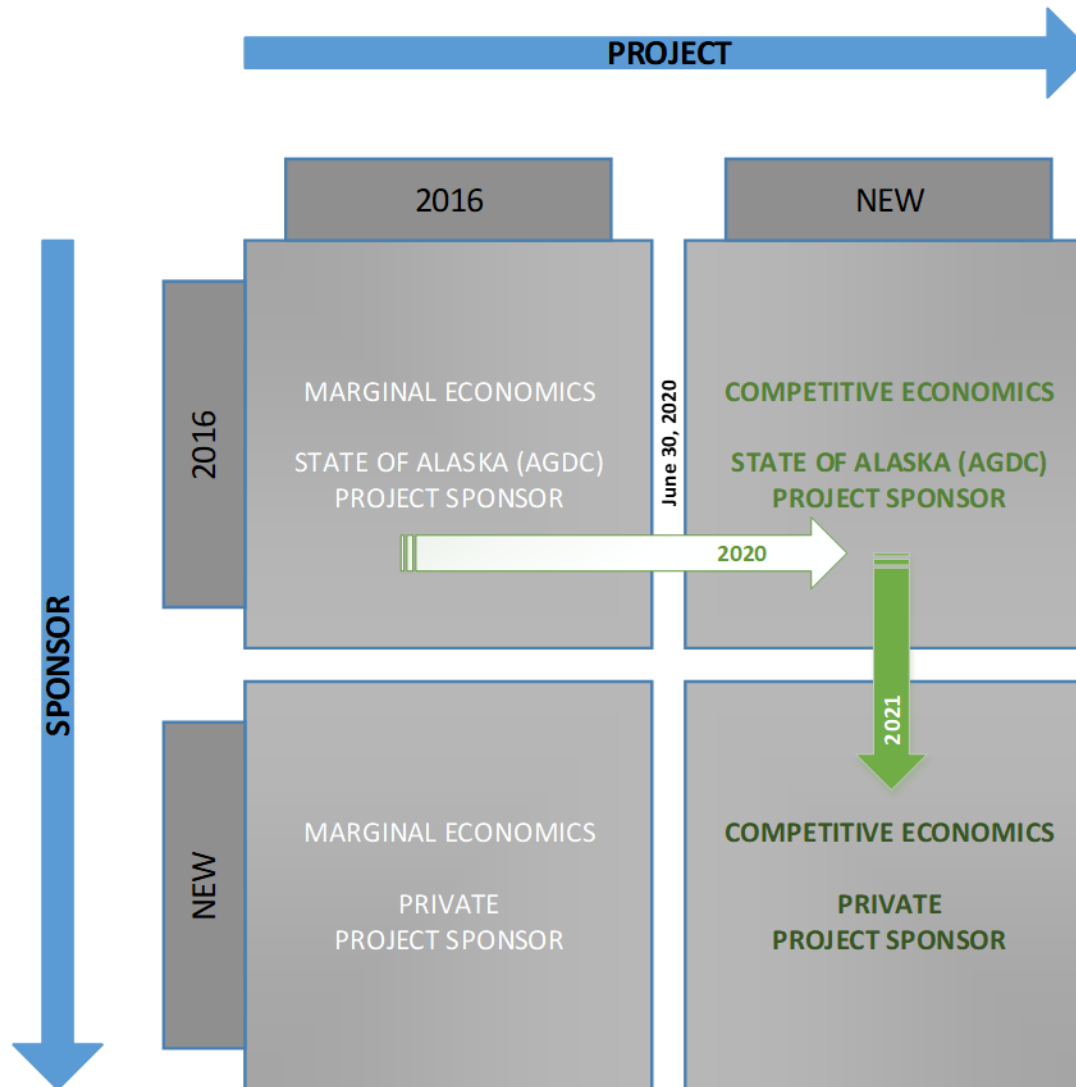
PROJECT

2016

NEW

SPONSOR

2016

MARGINAL ECONOMICS

STATE OF ALASKA (AGDC) PROJECT SPONSOR

June 30, 2020

COMPETITIVE ECONOMICS

STATE OF ALASKA (AGDC) PROJECT SPONSOR

2020

2021

NEW

MARGINAL ECONOMICS

PRIVATE PROJECT SPONSOR

COMPETITIVE ECONOMICS

PRIVATE PROJECT SPONSOR